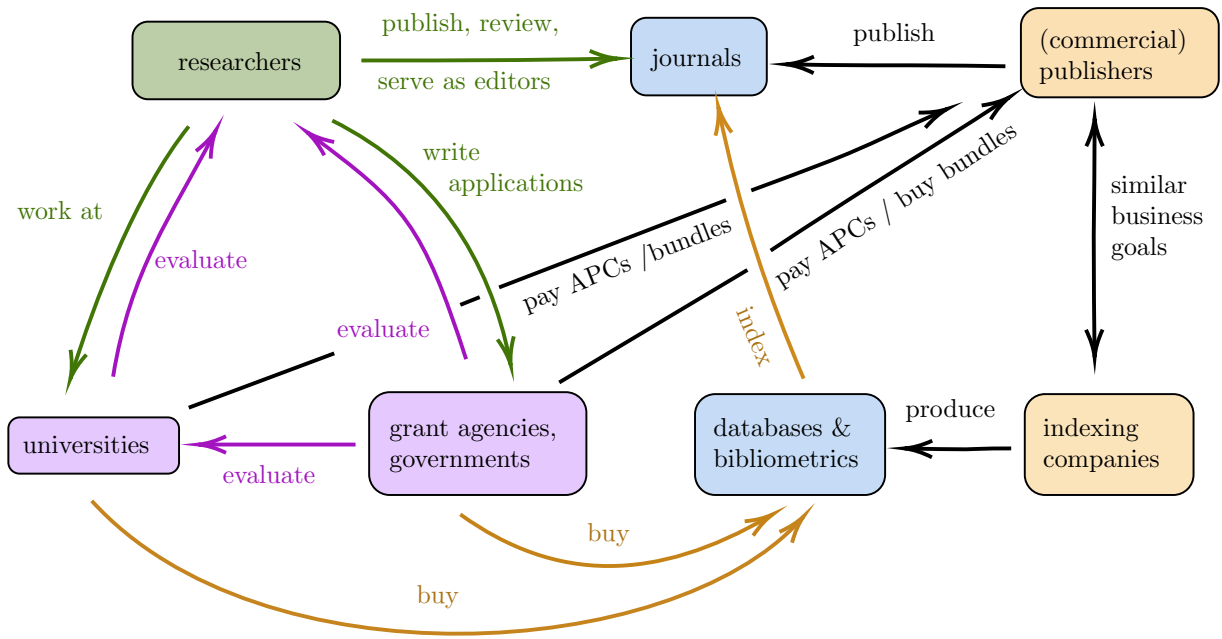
researchers

publish, review,

serve as editors

journals

publish

(commercial) publishers

write applications

work at

evaluate

evaluate

pay APCs /bundles

pay APCs / buy bundles

similar business goals

index

universities

evaluate

grant agencies, governments

databases & bibliometrics

produce

indexing companies

buy

buy